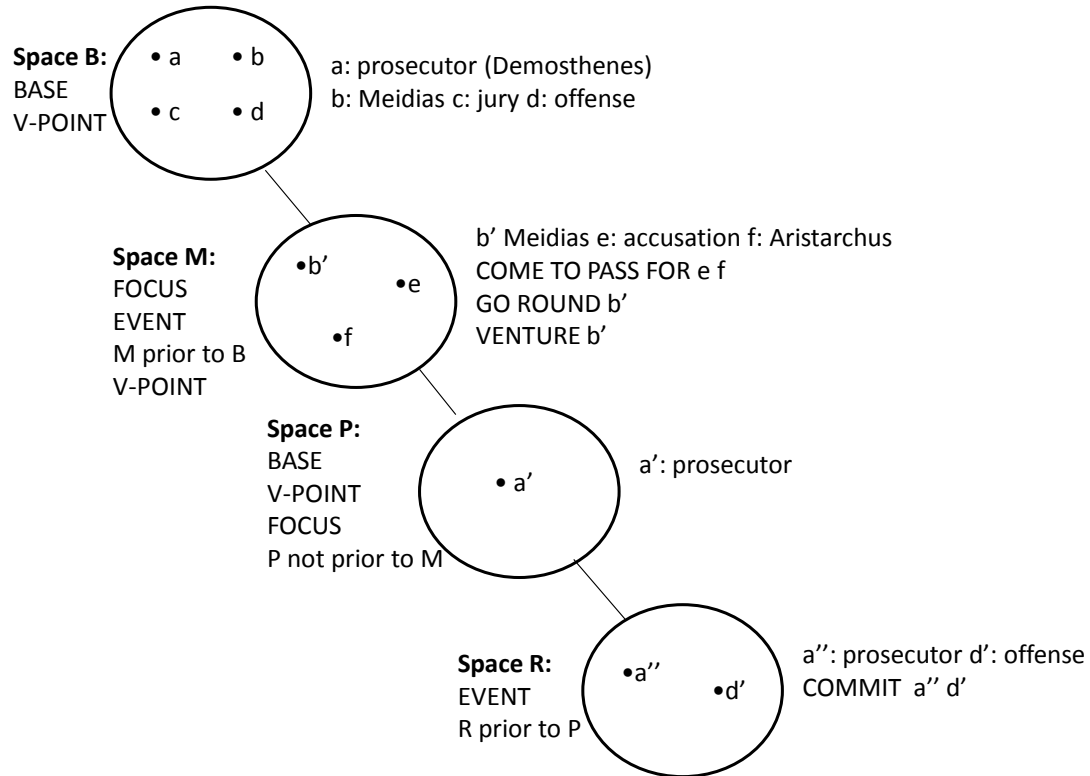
**Space B:**
BASE
V-POINT

• a • b
• c • d

a: prosecutor (Demosthenes)
b: Meidias c: jury d: offense

**Space M:**
FOCUS
EVENT
M prior to B
V-POINT

•b′ •e
•f

b′ Meidias e: accusation f: Aristarchus
COME TO PASS FOR e f
GO ROUND b′
VENTURE b′

**Space P:**
BASE
V-POINT
FOCUS
P not prior to M

• a′

a′: prosecutor

**Space R:**
EVENT
R prior to P

•a′′ •d′

a′′: prosecutor d′: offense
COMMIT a′′ d′